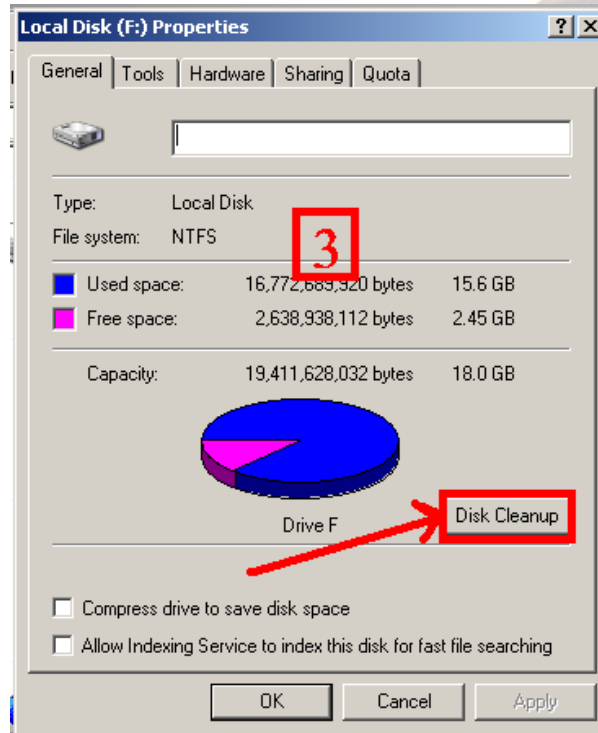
Local Disk (F:) Properties

? X

General | Tools | Hardware | Sharing | Quota

Type: Local Disk
File system: NTFS

3

Used space: 16,772,689,920 bytes 15.6 GB
Free space: 2,638,938,112 bytes 2.45 GB

Capacity: 19,411,628,032 bytes 18.0 GB

Drive F

Disk Cleanup

Compress drive to save disk space

Allow Indexing Service to index this disk for fast file searching

OK Cancel Apply